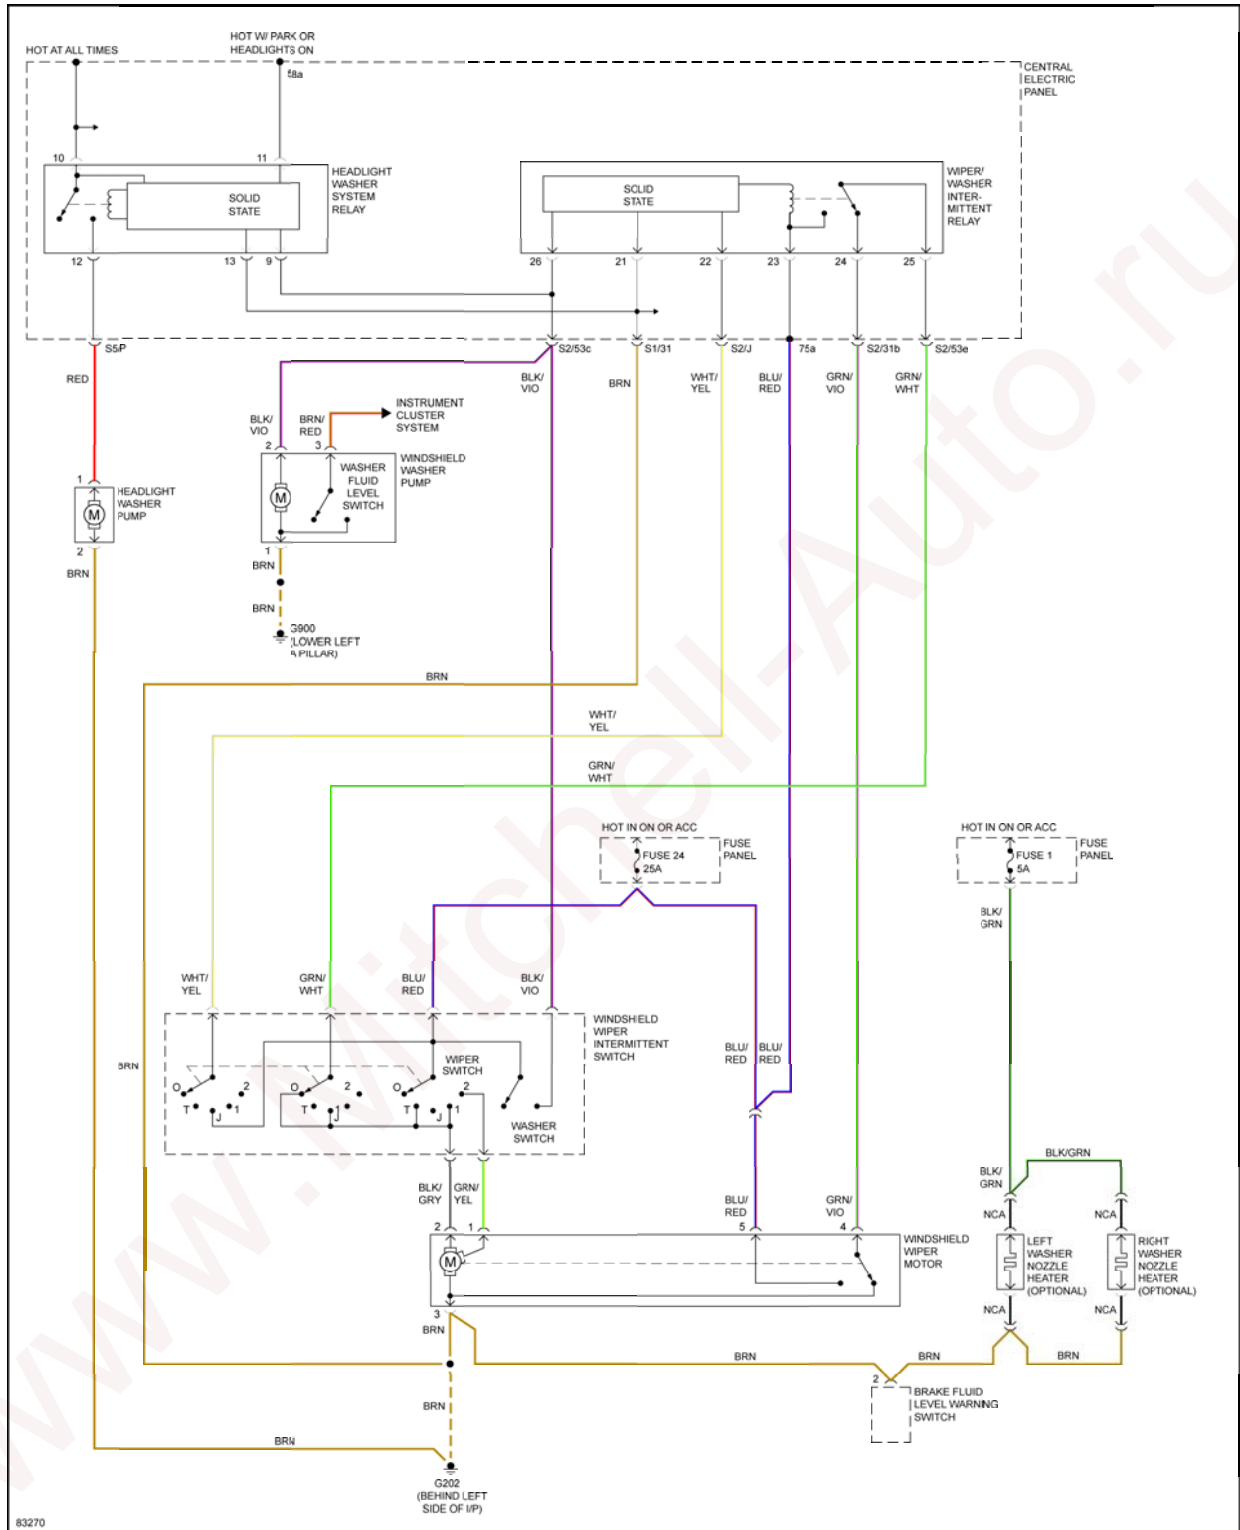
HOT AT ALL TIMES

HOT W/ PARK OR HEADLIGHTS ON

58a

CENTRAL ELECTRIC PANEL

10

11

HEADLIGHT WASHER SYSTEM RELAY

SOLID STATE

SOLID STATE

WIPER/ WASHER INTER-MITTENT RELAY

12

13

9

26

21

22

23

24

25

S5P

S2/53c

S1/31

S2/J

75a

S2/31b

S2/53e

RED

BLK/ VIO

BRN

WHT/ YEL

BLU/ RED

GRN/ VIO

GRN/ WHT

BLK/ VIO

BRN/ RED

INSTRUMENT CLUSTER SYSTEM

2

3

WASHER FLUID LEVEL SWITCH

WINDSHIELD WASHER PUMP

M

1

HEADLIGHT WASHER PUMP

M

2

BRN

1

BRN

BRN

G900 (LOWER LEFT A PILLAR)

BRN

WHT/ YEL

GRN/ WHT

HOT IN ON OR ACC

FUSE 24 25A

FUSE PANEL

HOT IN ON OR ACC

FUSE 1 5A

FUSE PANEL

BLK/ GRN

WHT/ YEL

GRN/ WHT

BLU/ RED

BLK/ VIO

WINDSHIELD WIPER INTERMITTENT SWITCH

BRN

WIPER SWITCH

O 2 T 1 J

O 2 T J

O 2 T 1 J

WASHER SWITCH

BLU/ RED

BLU/ RED

BLK/ GRY

GRN/ YEL

2

1

BLU/ RED

5

GRN/ VIO

4

WINDSHIELD WIPER MOTOR

M

BLK/GRN

BLK/ GRN

NCA

NCA

LEFT WASHER NOZZLE HEATER (OPTIONAL)

RIGHT WASHER NOZZLE HEATER (OPTIONAL)

NCA

NCA

3

BRN

BRN

BRN

BRN

2

BRAKE FLUID LEVEL WARNING SWITCH

BRN

BRN

G202 (BEHIND LEFT SIDE OF I/P)

83270

www.Mitchell-Auto.ru